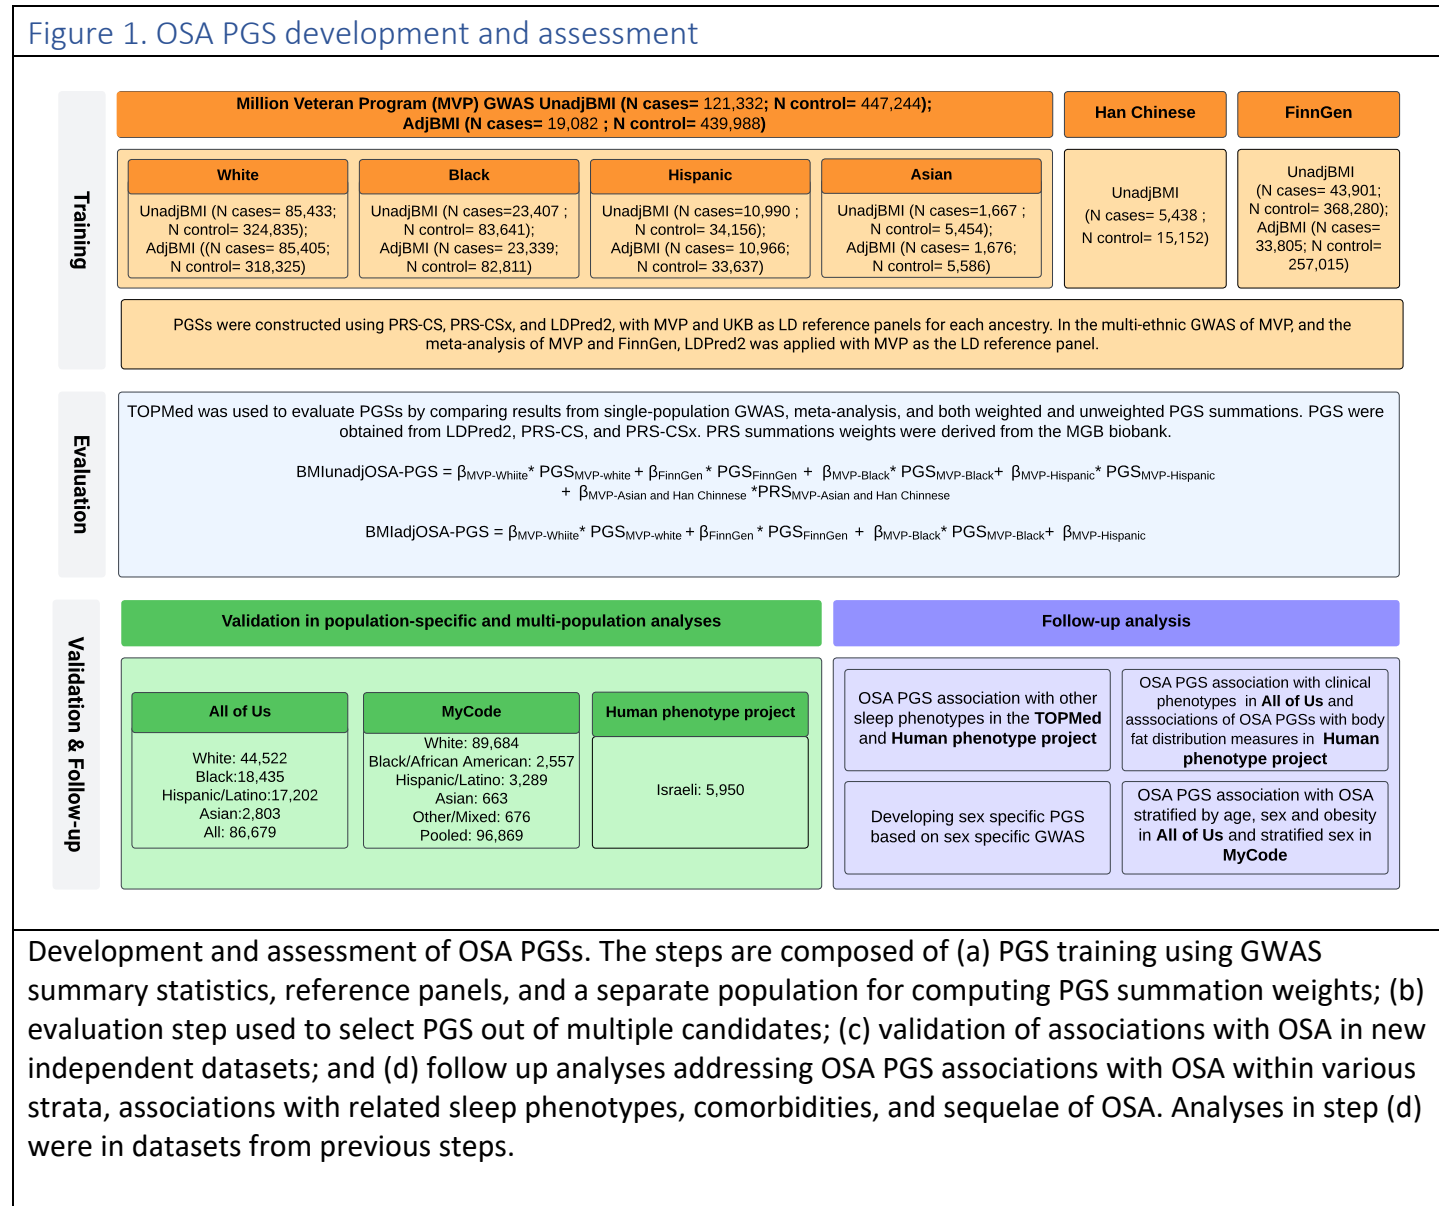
Figure 1. OSA PGS development and assessment

Training

Million Veteran Program (MVP) GWAS UnadjBMI (N cases= 121,332; N control= 447,244); AdjBMI (N cases= 19,082 ; N control= 439,988)

Han Chinese

FinnGen

White

UnadjBMI (N cases= 85,433; N control= 324,835); AdjBMI ((N cases= 85,405; N control= 318,325)

Black

UnadjBMI (N cases=23,407 ; N control= 83,641); AdjBMI (N cases= 23,339; N control= 82,811)

Hispanic

UnadjBMI (N cases=10,990 ; N control= 34,156); AdjBMI (N cases= 10,966; N control= 33,637)

Asian

UnadjBMI (N cases=1,667 ; N control= 5,454); AdjBMI (N cases= 1,676; N control= 5,586)

UnadjBMI (N cases= 5,438 ; N control= 15,152)

UnadjBMI (N cases= 43,901; N control= 368,280); AdjBMI (N cases= 33,805; N control= 257,015)

PGSs were constructed using PRS-CS, PRS-CSx, and LDPred2, with MVP and UKB as LD reference panels for each ancestry. In the multi-ethnic GWAS of MVP, and the meta-analysis of MVP and FinnGen, LDPred2 was applied with MVP as the LD reference panel.

Evaluation

TOPMed was used to evaluate PGSs by comparing results from single-population GWAS, meta-analysis, and both weighted and unweighted PGS summations. PGS were obtained from LDPred2, PRS-CS, and PRS-CSx. PRS summations weights were derived from the MGB biobank.

BMIunadjOSA-PGS = $\beta_{MVP\text{-}Whiite}$* $PGS_{MVP\text{-}white}$ + $\beta_{FinnGen}$ * $PGS_{FinnGen}$ + $\beta_{MVP\text{-}Black}$* $PGS_{MVP\text{-}Black}$+ $\beta_{MVP\text{-}Hispanic}$* $PGS_{MVP\text{-}Hispanic}$ + $\beta_{MVP\text{-}Asian\ and\ Han\ Chinnese}$ *$PRS_{MVP\text{-}Asian\ and\ Han\ Chinnese}$

BMIadjOSA-PGS = $\beta_{MVP\text{-}Whiite}$* $PGS_{MVP\text{-}white}$ + $\beta_{FinnGen}$ * $PGS_{FinnGen}$ + $\beta_{MVP\text{-}Black}$* $PGS_{MVP\text{-}Black}$+ $\beta_{MVP\text{-}Hispanic}$

Validation & Follow-up

Validation in population-specific and multi-population analyses

Follow-up analysis

All of Us

White: 44,522
Black:18,435
Hispanic/Latino:17,202
Asian:2,803
All: 86,679

MyCode

White: 89,684
Black/African American: 2,557
Hispanic/Latino: 3,289
Asian: 663
Other/Mixed: 676
Pooled: 96,869

Human phenotype project

Israeli: 5,950

OSA PGS association with other sleep phenotypes in the TOPMed and Human phenotype project

OSA PGS association with clinical phenotypes in All of Us and asssociations of OSA PGSs with body fat distribution measures in Human phenotype project

Developing sex specific PGS based on sex specific GWAS

OSA PGS association with OSA stratified by age, sex and obesity in All of Us and stratified sex in MyCode

Development and assessment of OSA PGSs. The steps are composed of (a) PGS training using GWAS summary statistics, reference panels, and a separate population for computing PGS summation weights; (b) evaluation step used to select PGS out of multiple candidates; (c) validation of associations with OSA in new independent datasets; and (d) follow up analyses addressing OSA PGS associations with OSA within various strata, associations with related sleep phenotypes, comorbidities, and sequelae of OSA. Analyses in step (d) were in datasets from previous steps.